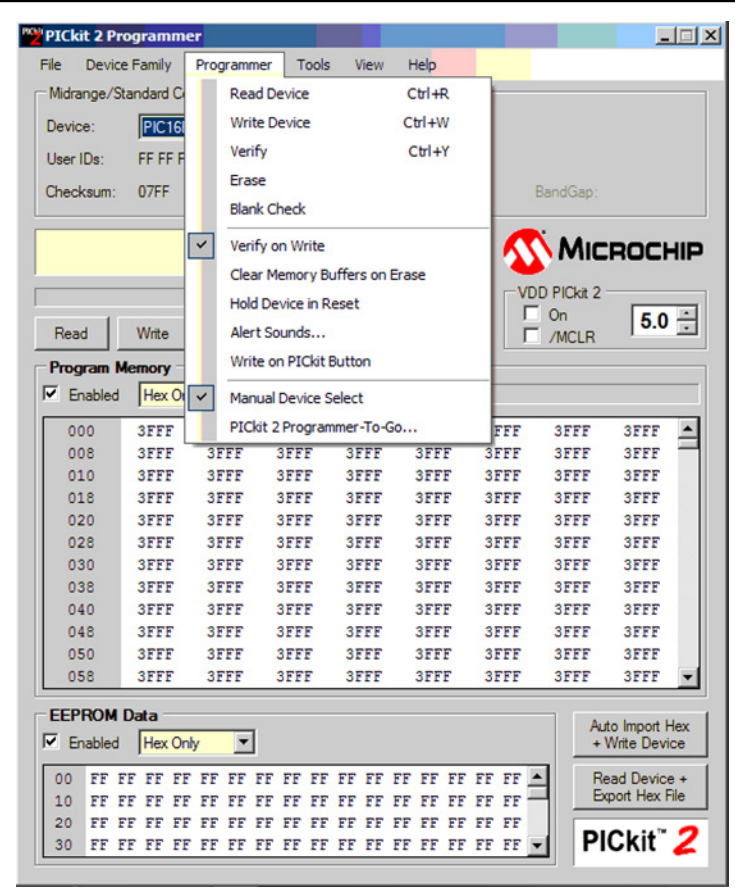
PICkit 2 Programmer

File Device Family Programmer Tools View Help

Midrange/Standard C

Device: PIC16

User IDs: FF FF F

Checksum: 07FF

BandGap:

Read Device Ctrl+R
Write Device Ctrl+W
Verify Ctrl+Y
Erase
Blank Check
Verify on Write
Clear Memory Buffers on Erase
Hold Device in Reset
Alert Sounds...
Write on PICkit Button
Manual Device Select
PICkit 2 Programmer-To-Go...

MICROCHIP

VDD PICkit 2
On
/MCLR
5.0

Read Write

Program Memory
Enabled Hex On

| | | | | | | | | |
|---|---|---|---|---|---|---|---|---|
| 000 | 3FFF | | | | | 3FFF | 3FFF | 3FFF |
| 008 | 3FFF | 3FFF | 3FFF | 3FFF | 3FFF | 3FFF | 3FFF | 3FFF |
| 010 | 3FFF | 3FFF | 3FFF | 3FFF | 3FFF | 3FFF | 3FFF | 3FFF |
| 018 | 3FFF | 3FFF | 3FFF | 3FFF | 3FFF | 3FFF | 3FFF | 3FFF |
| 020 | 3FFF | 3FFF | 3FFF | 3FFF | 3FFF | 3FFF | 3FFF | 3FFF |
| 028 | 3FFF | 3FFF | 3FFF | 3FFF | 3FFF | 3FFF | 3FFF | 3FFF |
| 030 | 3FFF | 3FFF | 3FFF | 3FFF | 3FFF | 3FFF | 3FFF | 3FFF |
| 038 | 3FFF | 3FFF | 3FFF | 3FFF | 3FFF | 3FFF | 3FFF | 3FFF |
| 040 | 3FFF | 3FFF | 3FFF | 3FFF | 3FFF | 3FFF | 3FFF | 3FFF |
| 048 | 3FFF | 3FFF | 3FFF | 3FFF | 3FFF | 3FFF | 3FFF | 3FFF |
| 050 | 3FFF | 3FFF | 3FFF | 3FFF | 3FFF | 3FFF | 3FFF | 3FFF |
| 058 | 3FFF | 3FFF | 3FFF | 3FFF | 3FFF | 3FFF | 3FFF | 3FFF |

EEPROM Data
Enabled Hex Only

00 FF FF FF FF FF FF FF FF FF FF FF FF FF FF FF FF
10 FF FF FF FF FF FF FF FF FF FF FF FF FF FF FF FF
20 FF FF FF FF FF FF FF FF FF FF FF FF FF FF FF FF
30 FF FF FF FF FF FF FF FF FF FF FF FF FF FF FF FF

Auto Import Hex + Write Device

Read Device + Export Hex File

PICkit™ 2